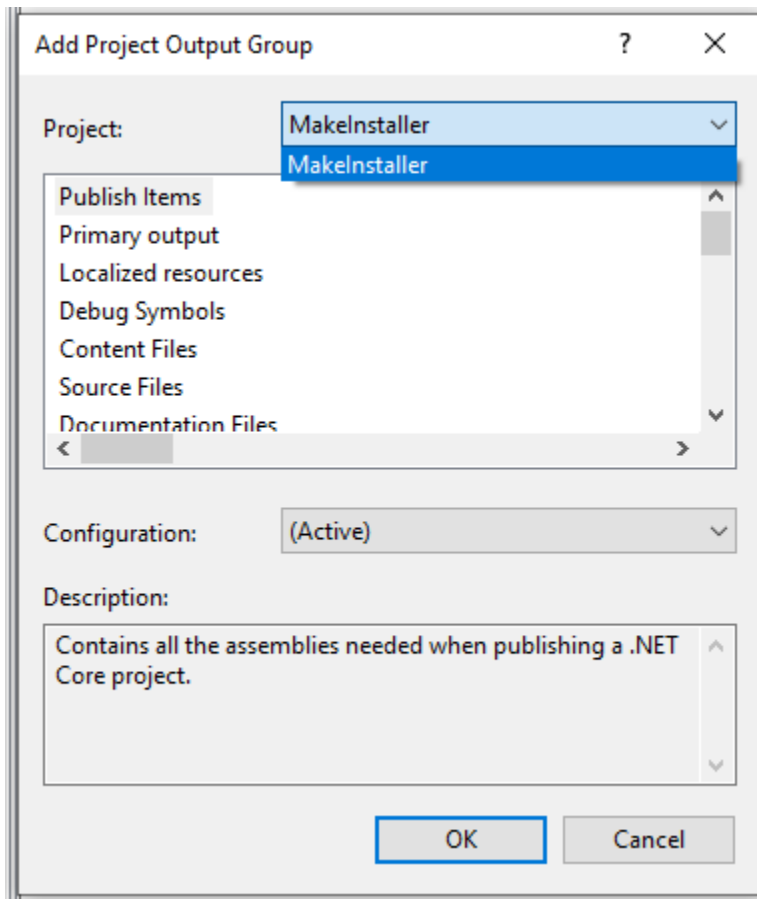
Add Project Output Group ? ✕

Project: MakeInstaller

MakeInstaller

Publish Items
Primary output
Localized resources
Debug Symbols
Content Files
Source Files
Documentation Files

Configuration: (Active)

Description:

Contains all the assemblies needed when publishing a .NET Core project.

OK Cancel